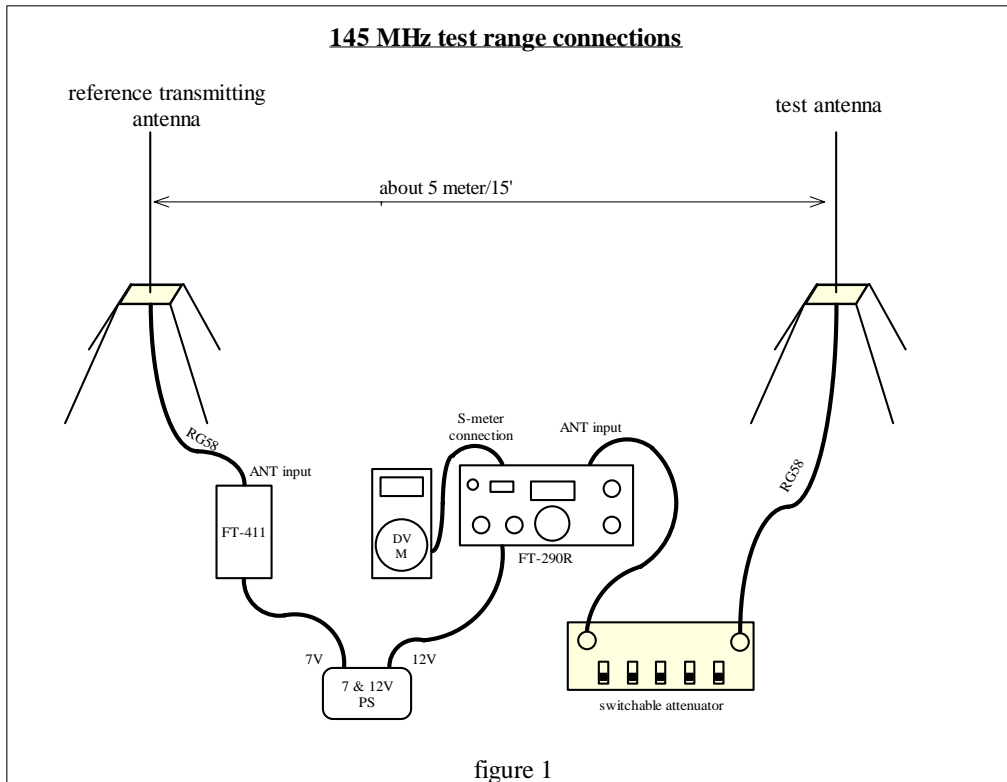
145 MHz test range connections

reference transmitting antenna

test antenna

about 5 meter/15'

RG58

ANT input

FT-411

DV M

S-meter connection

ANT input

FT-290R

RG58

7V

12V

7 & 12V PS

switchable attenuator

figure 1